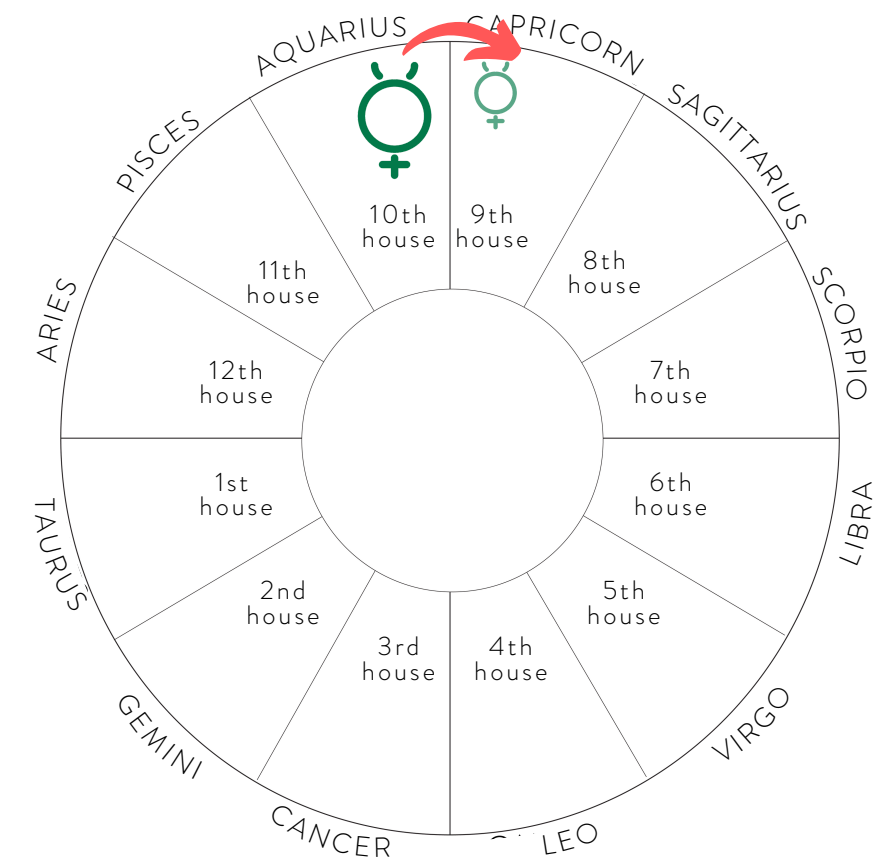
AQUARIUS
CAPRICORN
SAGITTARIUS
SCORPIO
LIBRA
VIRGO
LEO
CANCER
GEMINI
TAURUS
ARIES
PISCES

10th house
9th house
11th house
8th house
12th house
7th house
1st house
6th house
2nd house
5th house
3rd house
4th house